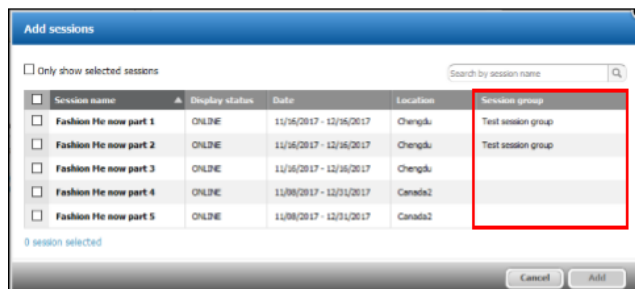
Add sessions

Only show selected sessions

Search by session name

| | Session name | Display status | Date | Location | Session group |
|---|---|---|---|---|---|
| | Fashion Me now part 1 | ONLINE | 11/16/2017 - 12/16/2017 | Chengdu | Test session group |
| | Fashion Me now part 2 | ONLINE | 11/16/2017 - 12/16/2017 | Chengdu | Test session group |
| | Fashion Me now part 3 | ONLINE | 11/16/2017 - 12/16/2017 | Chengdu | |
| | Fashion Me now part 4 | ONLINE | 11/08/2017 - 12/31/2017 | Canada2 | |
| | Fashion Me now part 5 | ONLINE | 11/08/2017 - 12/31/2017 | Canada2 | |

0 session selected

Cancel Add